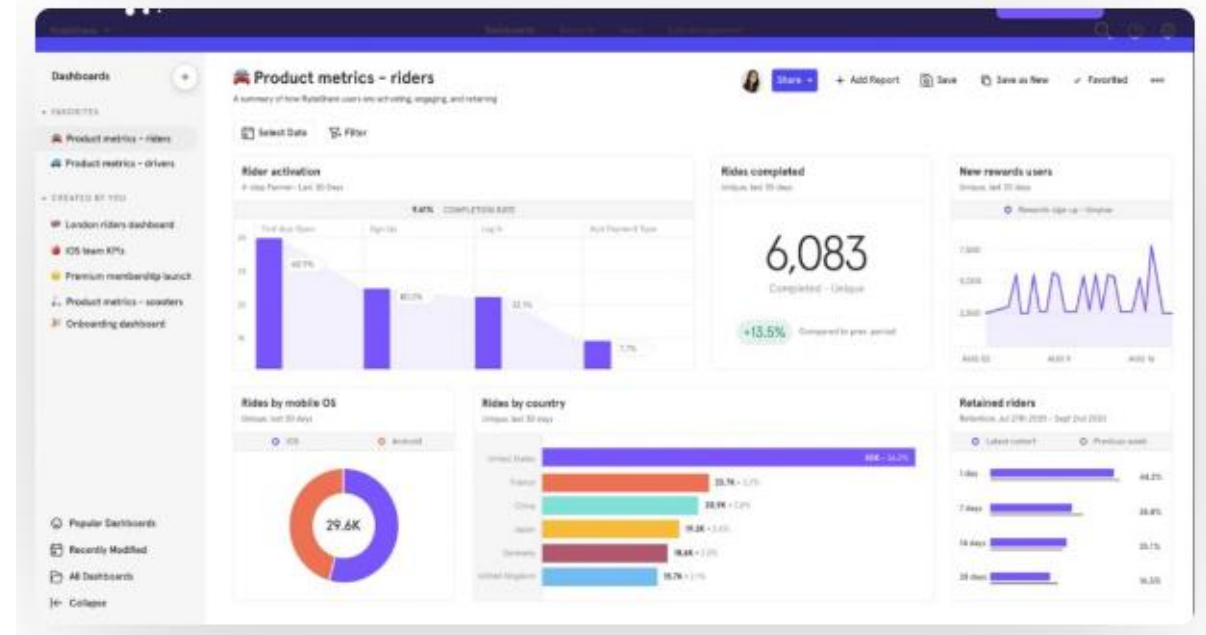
Dashboards +

FAVORITES

Product metrics - riders

Product metrics - drivers

CREATED BY YOU

London riders dashboard

iOS team KPIs

Premium membership launch

Product metrics - scooters

Onboarding dashboard

Popular Dashboards

Recently Modified

All Dashboards

Collapse

Product metrics - riders

A summary of how RydeShare users are activating, engaging, and retaining

Share + Add Report Save Save as New Favorited •••

Select Date Filter

Rider activation

4 step Funnel · Last 30 Days

9.6% COMPLETION RATE

First App Open | Sign Up | Log In | Add Payment Type

40.7%

80.1%

32.1%

7.7%

Rides completed

Unique, last 30 days

6,083

Completed - Unique

+13.5% Compared to prev. period

New rewards users

Unique, last 30 days

Rewards sign up - Unique

7,500

5,000

2,500

AUG 02 AUG 9 AUG 16

Rides by mobile OS

Unique, last 30 days

iOS Android

29.6K

Rides by country

Unique, last 30 days

United States

France

China

Japan

Germany

United Kingdom

Retained riders

Retention, Jul 27th 2021 - Sept 2nd 2021

Latest cohort Previous week

1 day 44.2%

7 days 28.8%

14 days 20.1%

28 days 16.3%